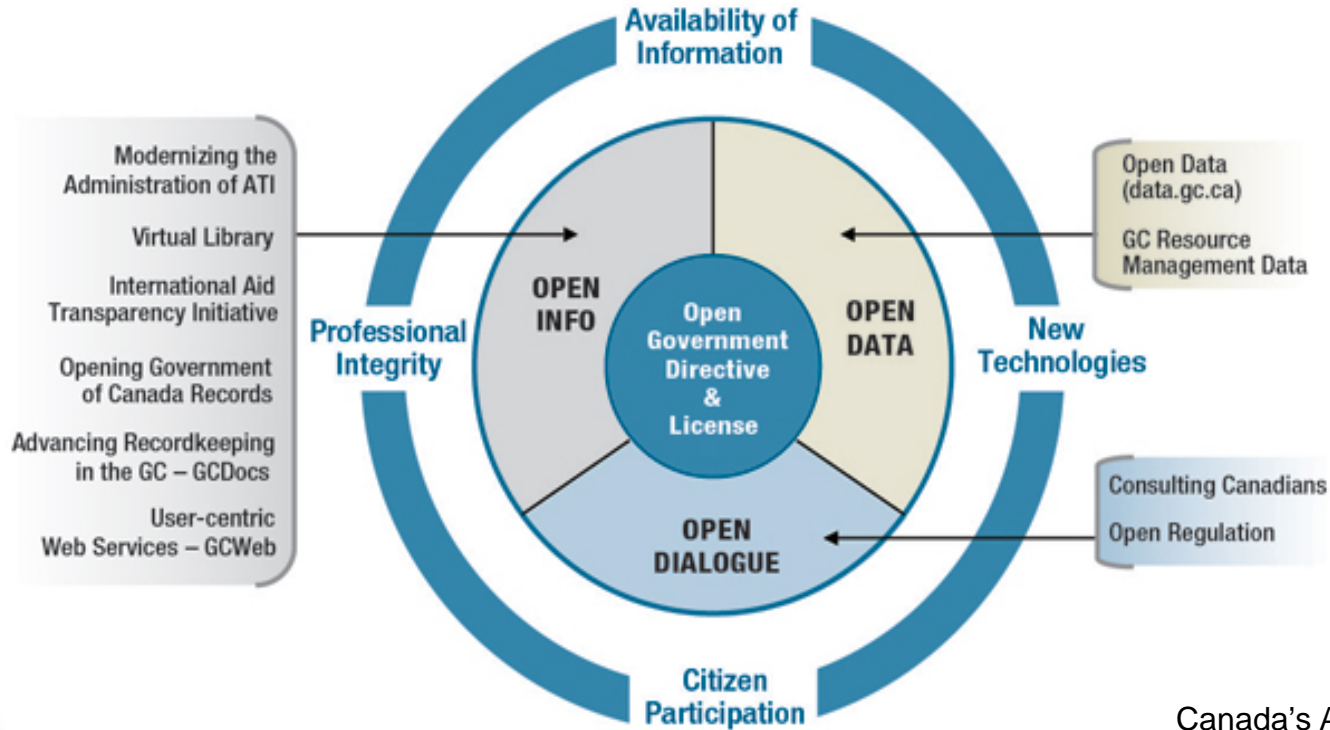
Availability of Information

Modernizing the Administration of ATI

Virtual Library

International Aid Transparency Initiative

Opening Government of Canada Records

Advancing Recordkeeping in the GC – GCDocs

User-centric Web Services – GCWeb

Professional Integrity

OPEN INFO

Open Government Directive & License

OPEN DATA

New Technologies

Open Data (data.gc.ca)

GC Resource Management Data

OPEN DIALOGUE

Consulting Canadians

Open Regulation

Citizen Participation

Canada's A